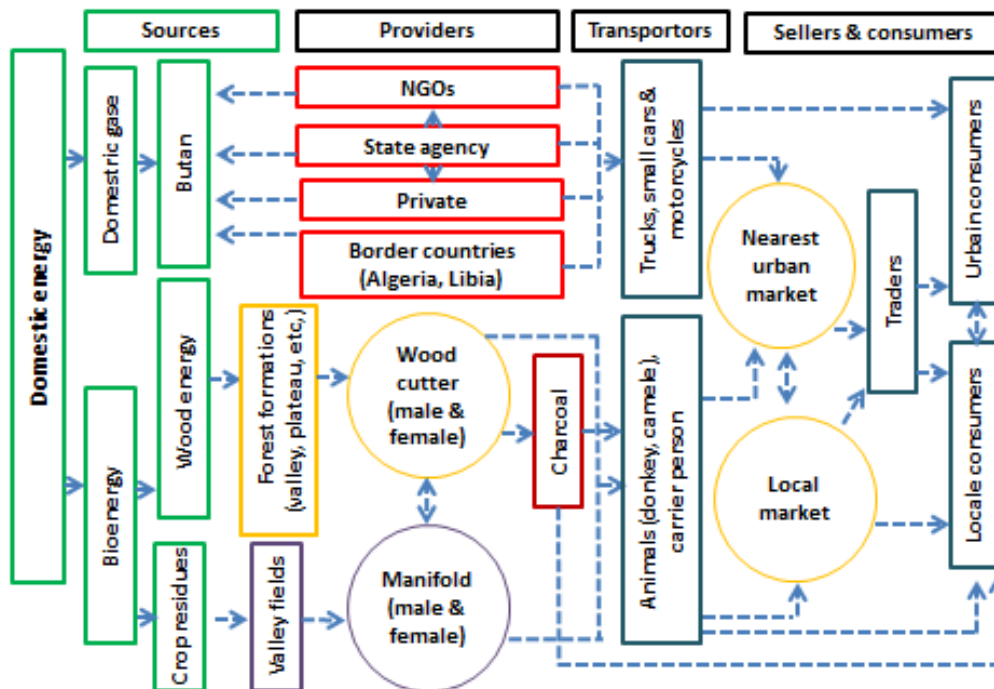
Sources

Providers

Transportors

Sellers & consumers

Domestic energy

Domestic gase

Butan

NGOs

State agency

Private

Border countries (Algeria, Libia)

Trucks, small cars & motorcycles

Urban consumers

Nearest urban market

Traders

Wood energy

Forest formations (valley, plateau, etc,)

Wood cutter (male & female)

Charcoal

Animals (donkey, camels), carrier person

Locale consumers

Local market

Bioenergy

Crop residues

Valley fields

Manifold (male & female)